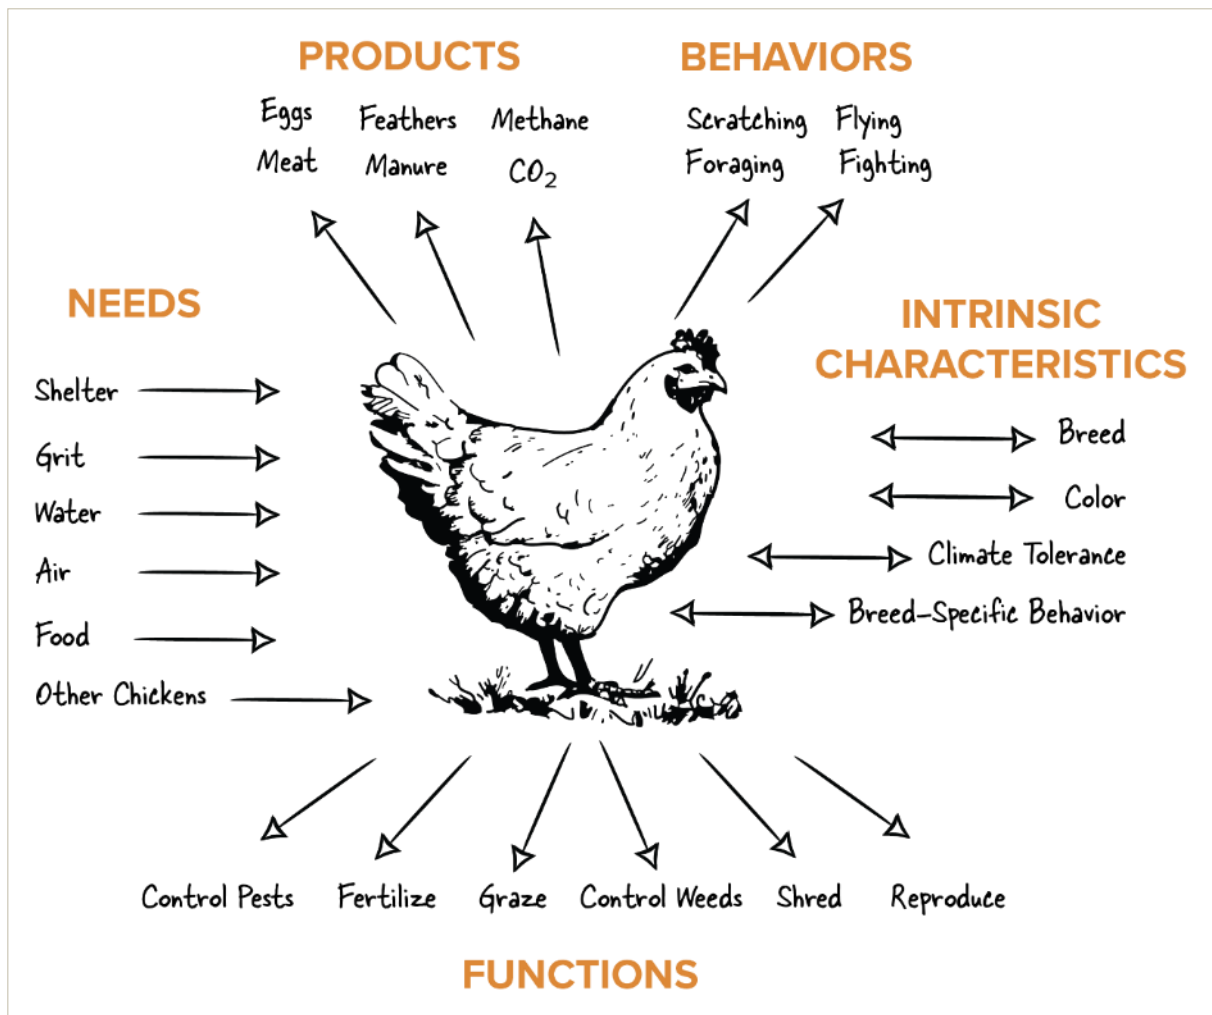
PRODUCTS

Eggs Feathers Methane
Meat Manure $CO_2$

BEHAVIORS

Scratching Flying
Foraging Fighting

NEEDS

Shelter
Grit
Water
Air
Food
Other Chickens

INTRINSIC CHARACTERISTICS

Breed
Color
Climate Tolerance
Breed-Specific Behavior

Control Pests Fertilize Graze Control Weeds Shred Reproduce

FUNCTIONS